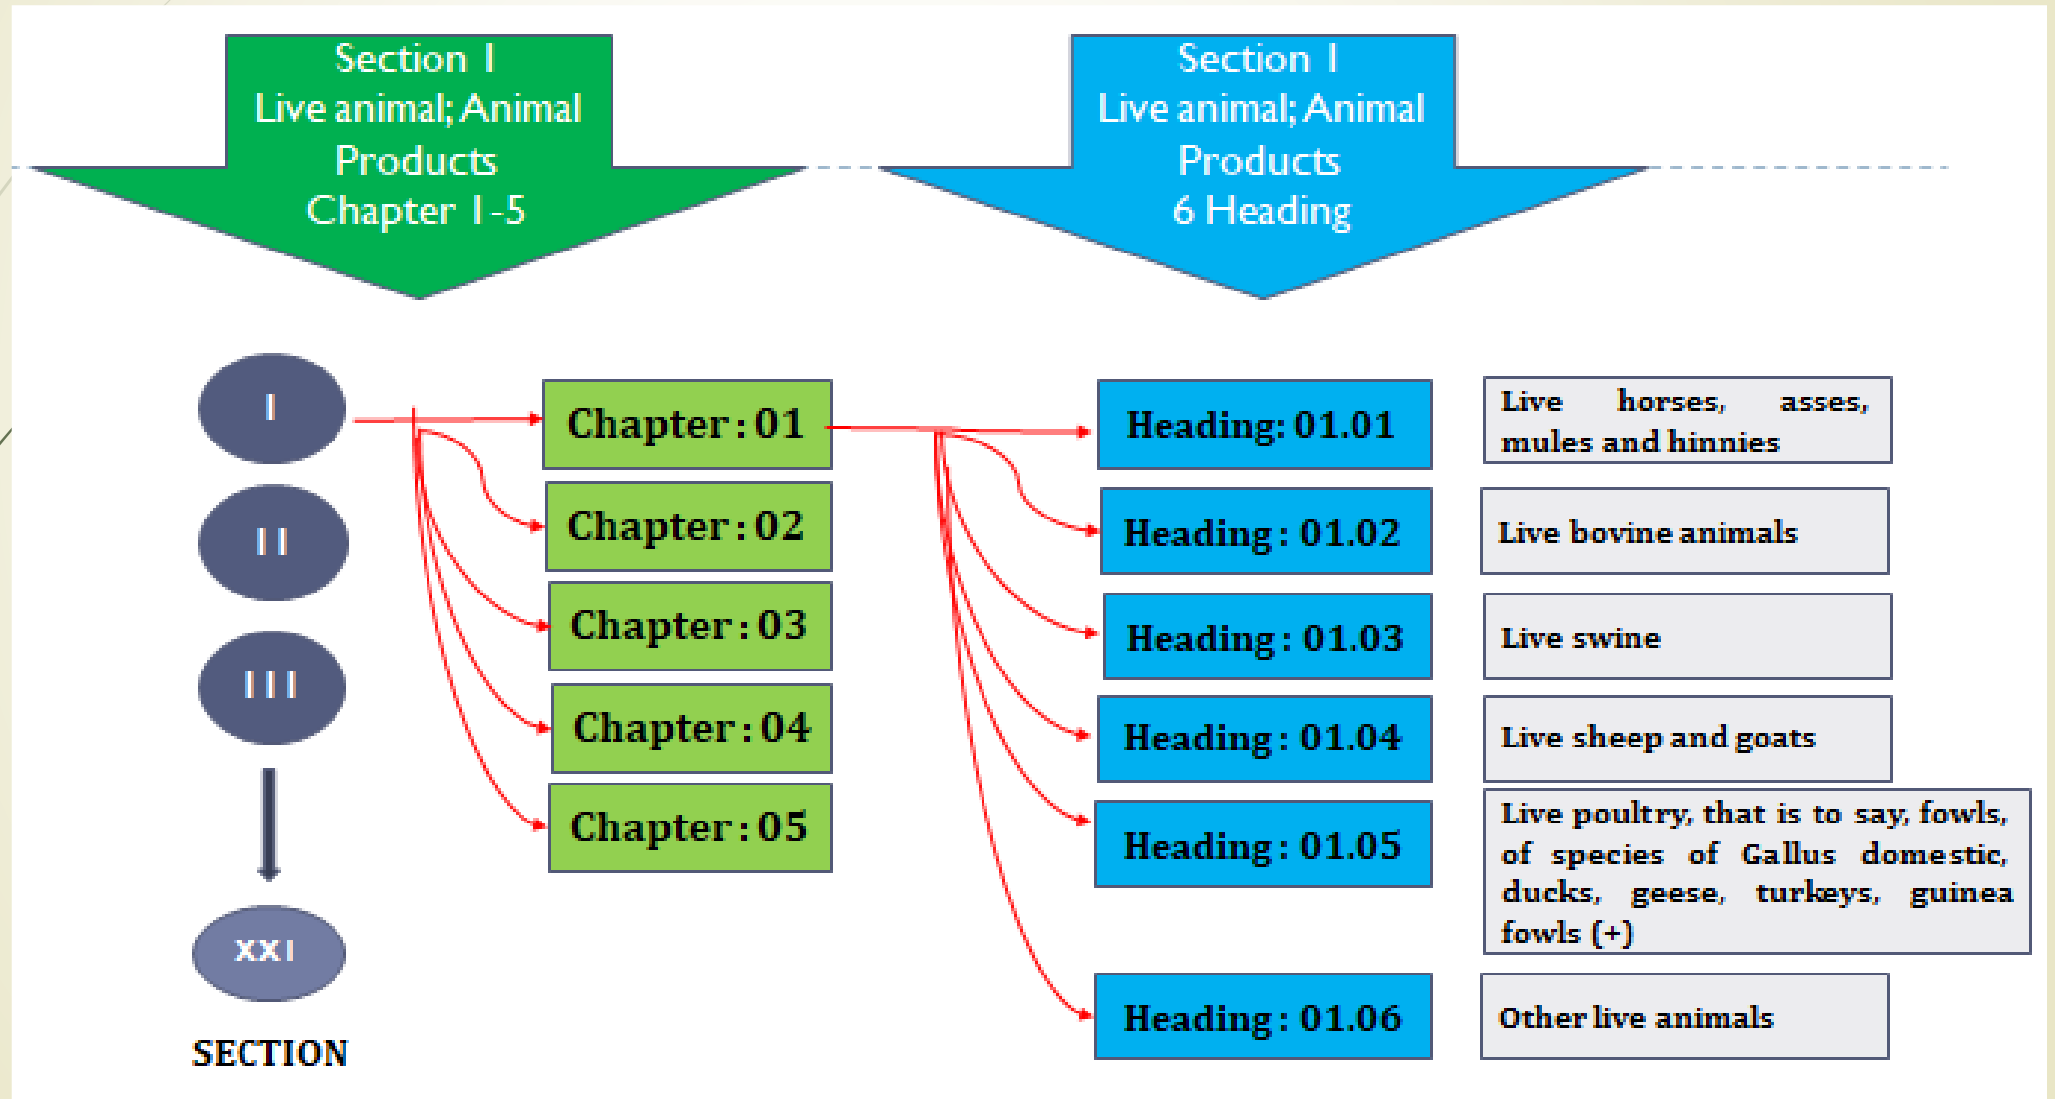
Section I
Live animal; Animal Products
Chapter 1-5

Section I
Live animal; Animal Products
6 Heading

I

II

III

XXI

SECTION

Chapter : 01

Chapter : 02

Chapter : 03

Chapter : 04

Chapter : 05

Heading: 01.01

Live horses, asses, mules and hinnies

Heading : 01.02

Live bovine animals

Heading : 01.03

Live swine

Heading : 01.04

Live sheep and goats

Heading : 01.05

Live poultry, that is to say, fowls, of species of Gallus domestic, ducks, geese, turkeys, guinea fowls (+)

Heading : 01.06

Other live animals